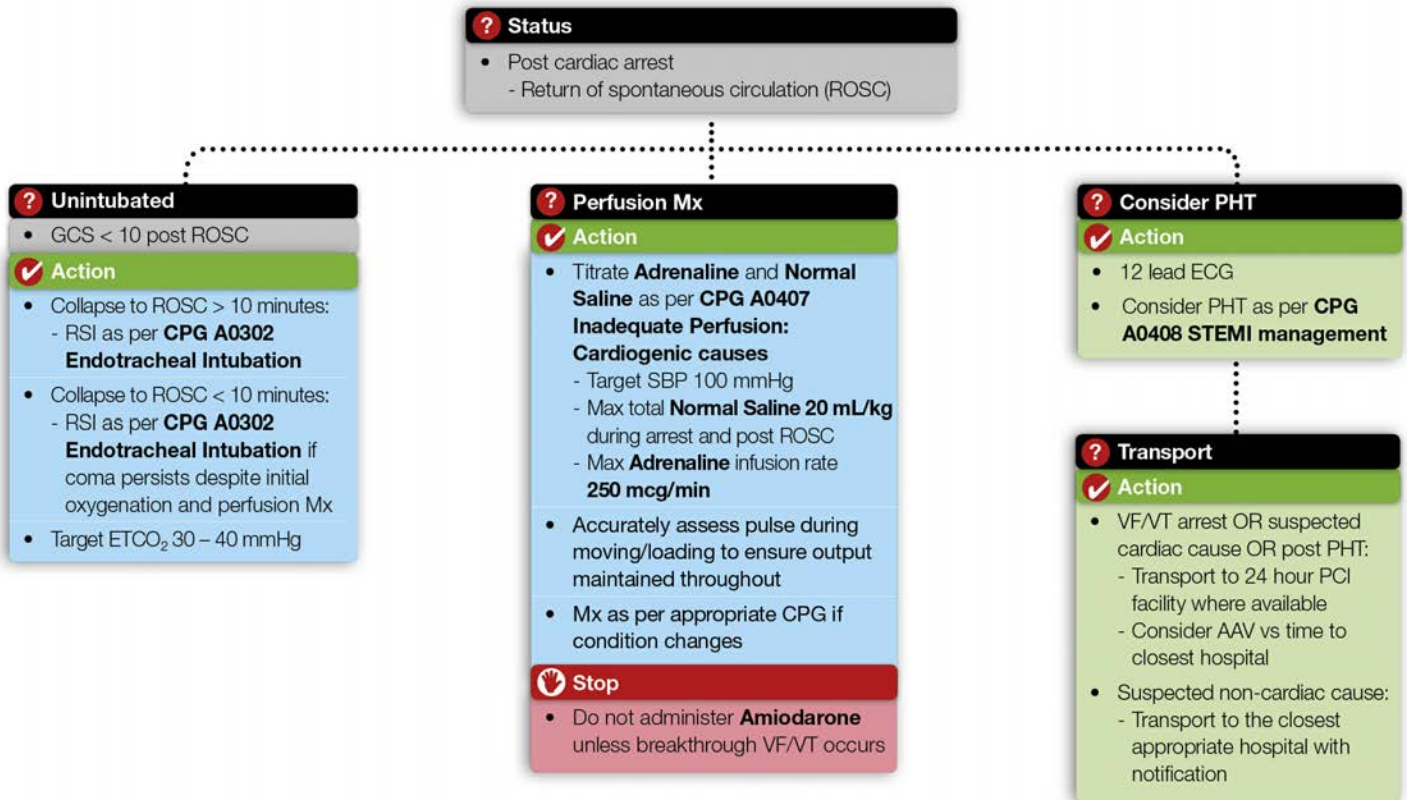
? Status
• Post cardiac arrest
- Return of spontaneous circulation (ROSC)

? Unintubated
• GCS < 10 post ROSC

Action
• Collapse to ROSC > 10 minutes:
- RSI as per **CPG A0302 Endotracheal Intubation**
• Collapse to ROSC < 10 minutes:
- RSI as per **CPG A0302 Endotracheal Intubation** if coma persists despite initial oxygenation and perfusion Mx
• Target $ETCO_2$ 30 – 40 mmHg

? Perfusion Mx

Action
• Titrate **Adrenaline** and **Normal Saline** as per **CPG A0407 Inadequate Perfusion: Cardiogenic causes**
- Target SBP 100 mmHg
- Max total **Normal Saline 20 mL/kg** during arrest and post ROSC
- Max **Adrenaline** infusion rate **250 mcg/min**
• Accurately assess pulse during moving/loading to ensure output maintained throughout
• Mx as per appropriate CPG if condition changes

Stop
• Do not administer **Amiodarone** unless breakthrough VF/VT occurs

? Consider PHT

Action
• 12 lead ECG
• Consider PHT as per **CPG A0408 STEMI management**

? Transport

Action
• VF/VT arrest OR suspected cardiac cause OR post PHT:
- Transport to 24 hour PCI facility where available
- Consider AAV vs time to closest hospital
• Suspected non-cardiac cause:
- Transport to the closest appropriate hospital with notification